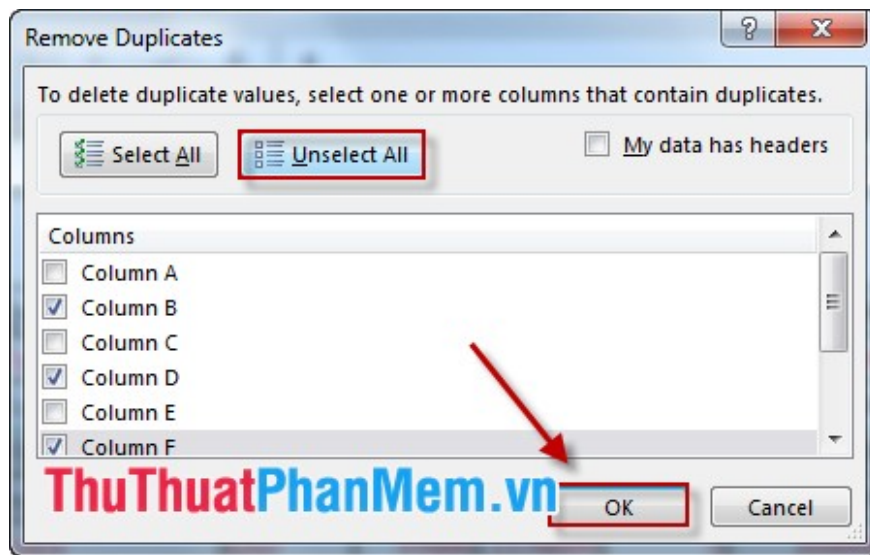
Remove Duplicates

?

X

To delete duplicate values, select one or more columns that contain duplicates.

Select All

Unselect All

My data has headers

Columns

Column A

Column B

Column C

Column D

Column E

Column F

ThuThuatPhanMem.vn

OK

Cancel